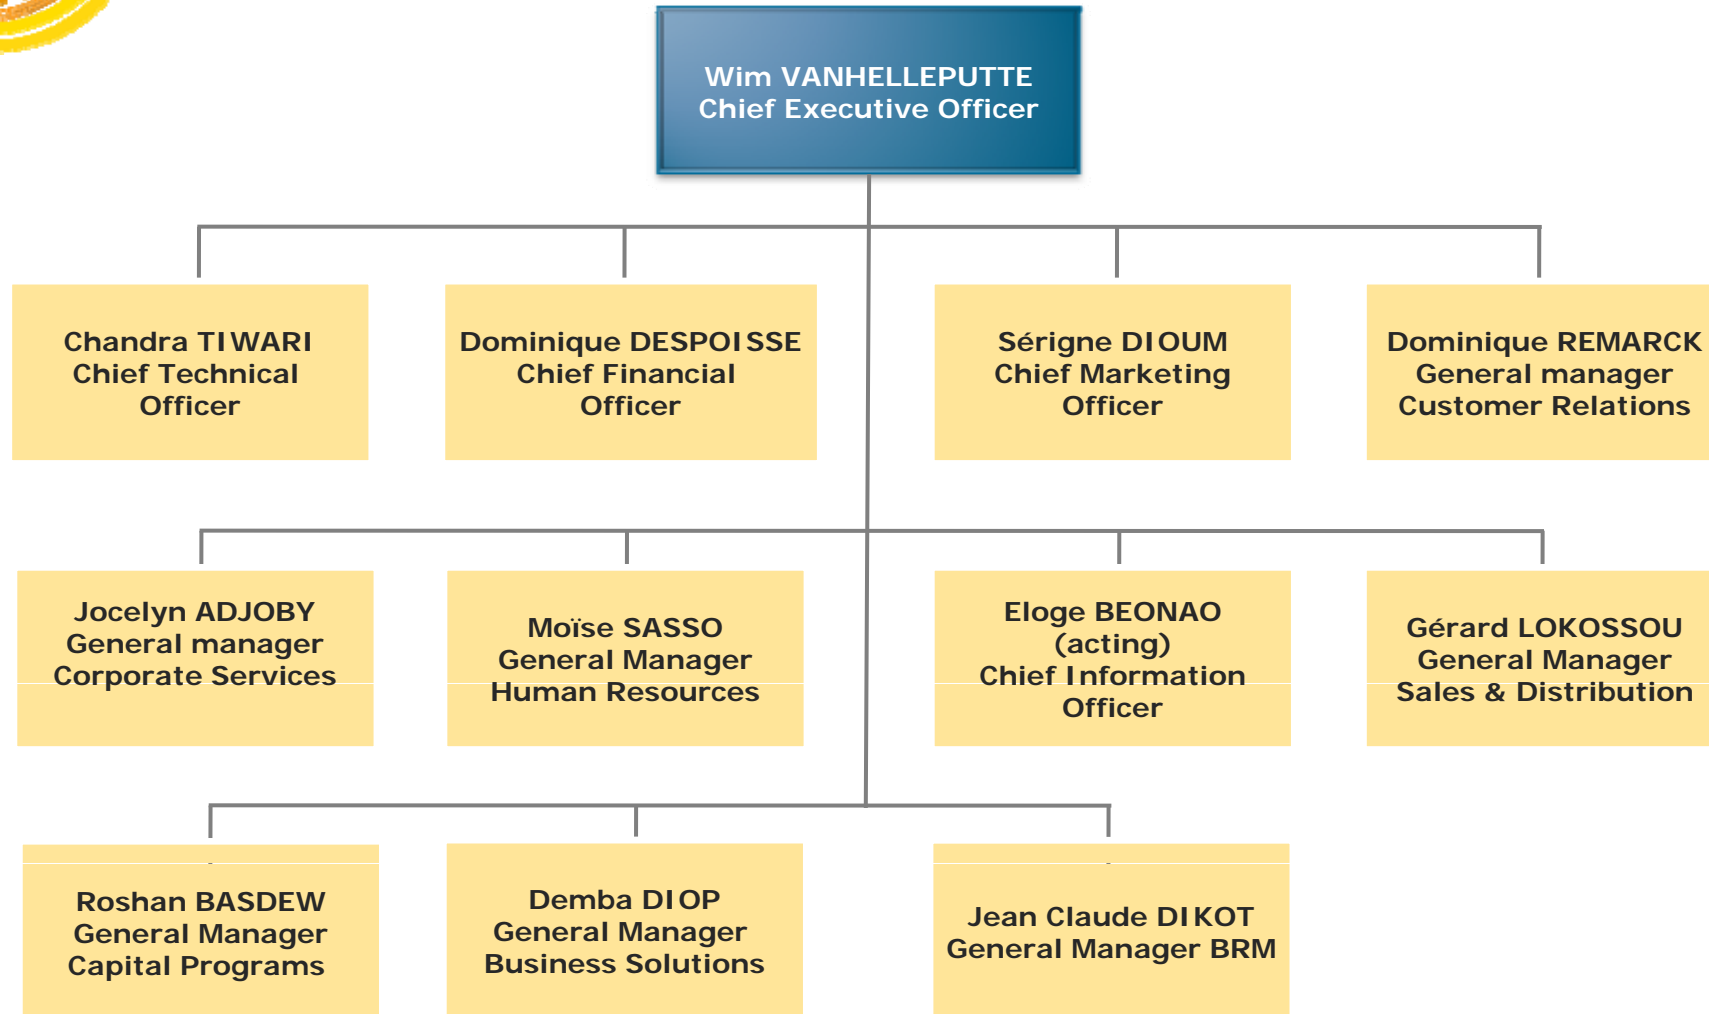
Wim VANHELLEPUTTE
Chief Executive Officer

Chandra TIWARI
Chief Technical Officer

Dominique DESPOISSE
Chief Financial Officer

Sérigne DIOUM
Chief Marketing Officer

Dominique REMARCK
General manager
Customer Relations

Jocelyn ADJOBY
General manager
Corporate Services

Moïse SASSO
General Manager
Human Resources

Eloge BEONAO
(acting)
Chief Information Officer

Gérard LOKOSSOU
General Manager
Sales & Distribution

Roshan BASDEW
General Manager
Capital Programs

Demba DIOP
General Manager
Business Solutions

Jean Claude DIKOT
General Manager BRM